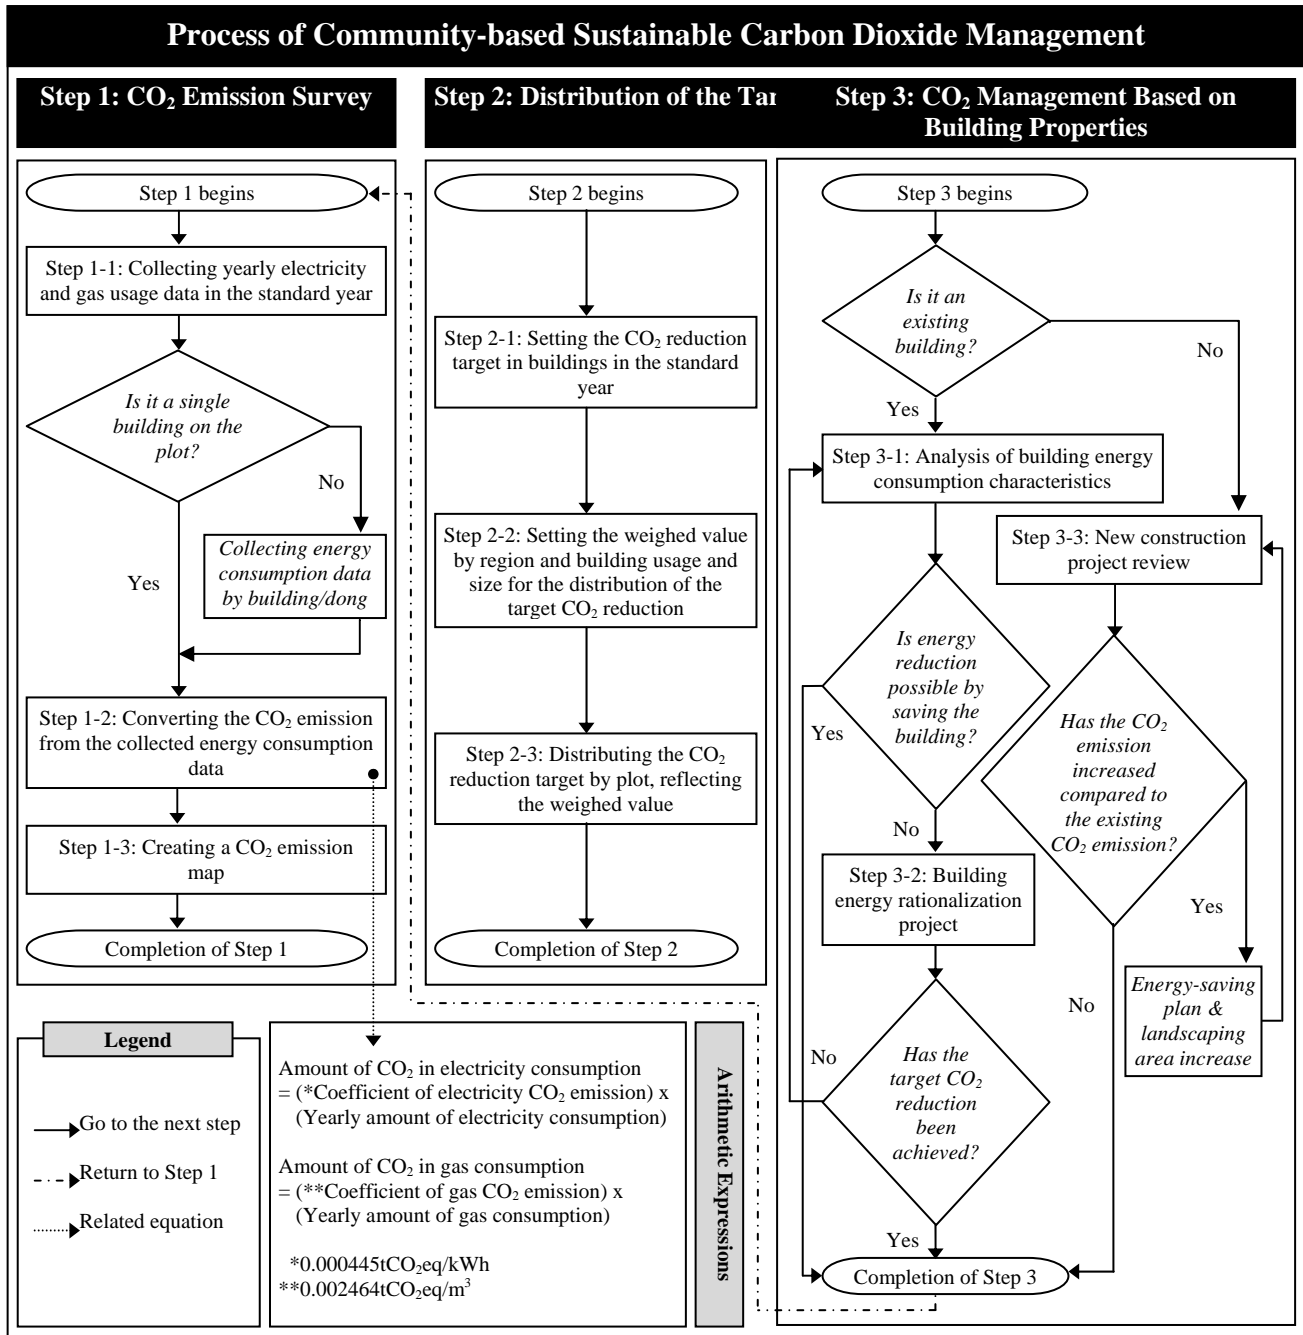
Process of Community-based Sustainable Carbon Dioxide Management

Step 1: $CO_2$ Emission Survey

Step 1 begins

Step 1-1: Collecting yearly electricity and gas usage data in the standard year

Is it a single building on the plot?

No

Collecting energy consumption data by building/dong

Yes

Step 1-2: Converting the $CO_2$ emission from the collected energy consumption data

Step 1-3: Creating a $CO_2$ emission map

Completion of Step 1

Step 2: Distribution of the Tar

Step 2 begins

Step 2-1: Setting the $CO_2$ reduction target in buildings in the standard year

Step 2-2: Setting the weighed value by region and building usage and size for the distribution of the target $CO_2$ reduction

Step 2-3: Distributing the $CO_2$ reduction target by plot, reflecting the weighed value

Completion of Step 2

Step 3: $CO_2$ Management Based on Building Properties

Step 3 begins

Is it an existing building?

No

Yes

Step 3-1: Analysis of building energy consumption characteristics

Step 3-3: New construction project review

Is energy reduction possible by saving the building?

Yes

Has the $CO_2$ emission increased compared to the existing $CO_2$ emission?

No

Step 3-2: Building energy rationalization project

Yes

Energy-saving plan & landscaping area increase

No

No

Has the target $CO_2$ reduction been achieved?

Yes

Completion of Step 3

Legend

Go to the next step

Return to Step 1

Related equation

Amount of $CO_2$ in electricity consumption = (*Coefficient of electricity $CO_2$ emission) x (Yearly amount of electricity consumption)

Amount of $CO_2$ in gas consumption = (**Coefficient of gas $CO_2$ emission) x (Yearly amount of gas consumption)

*0.000445t$CO_2$eq/kWh
**0.002464t$CO_2$eq/$m^3$

Arithmetic Expressions